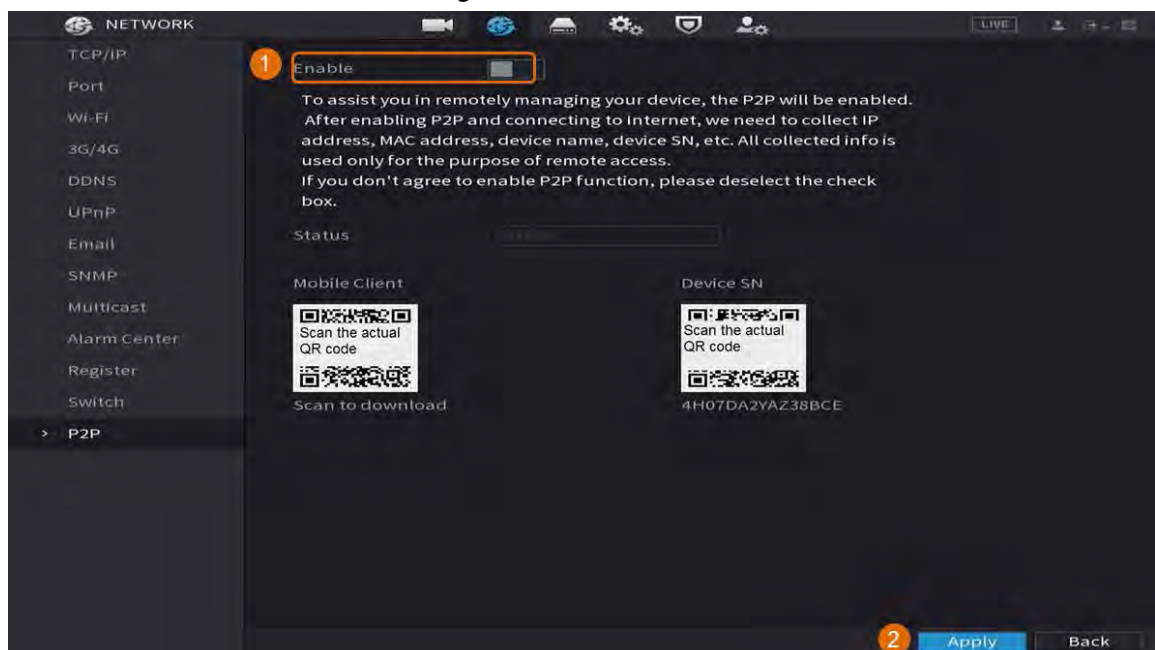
NETWORK

LIVE

TCP/IP
Port
Wi-Fi
3G/4G
DDNS
UPnP
Email
SNMP
Multicast
Alarm Center
Register
Switch
> P2P

1 Enable

To assist you in remotely managing your device, the P2P will be enabled. After enabling P2P and connecting to internet, we need to collect IP address, MAC address, device name, device SN, etc. All collected info is used only for the purpose of remote access.
If you don't agree to enable P2P function, please deselect the check box.

Status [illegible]

Mobile Client
Scan the actual QR code
Scan to download

Device SN
Scan the actual QR code
4H07DA2YAZ38BCE

2 Apply Back